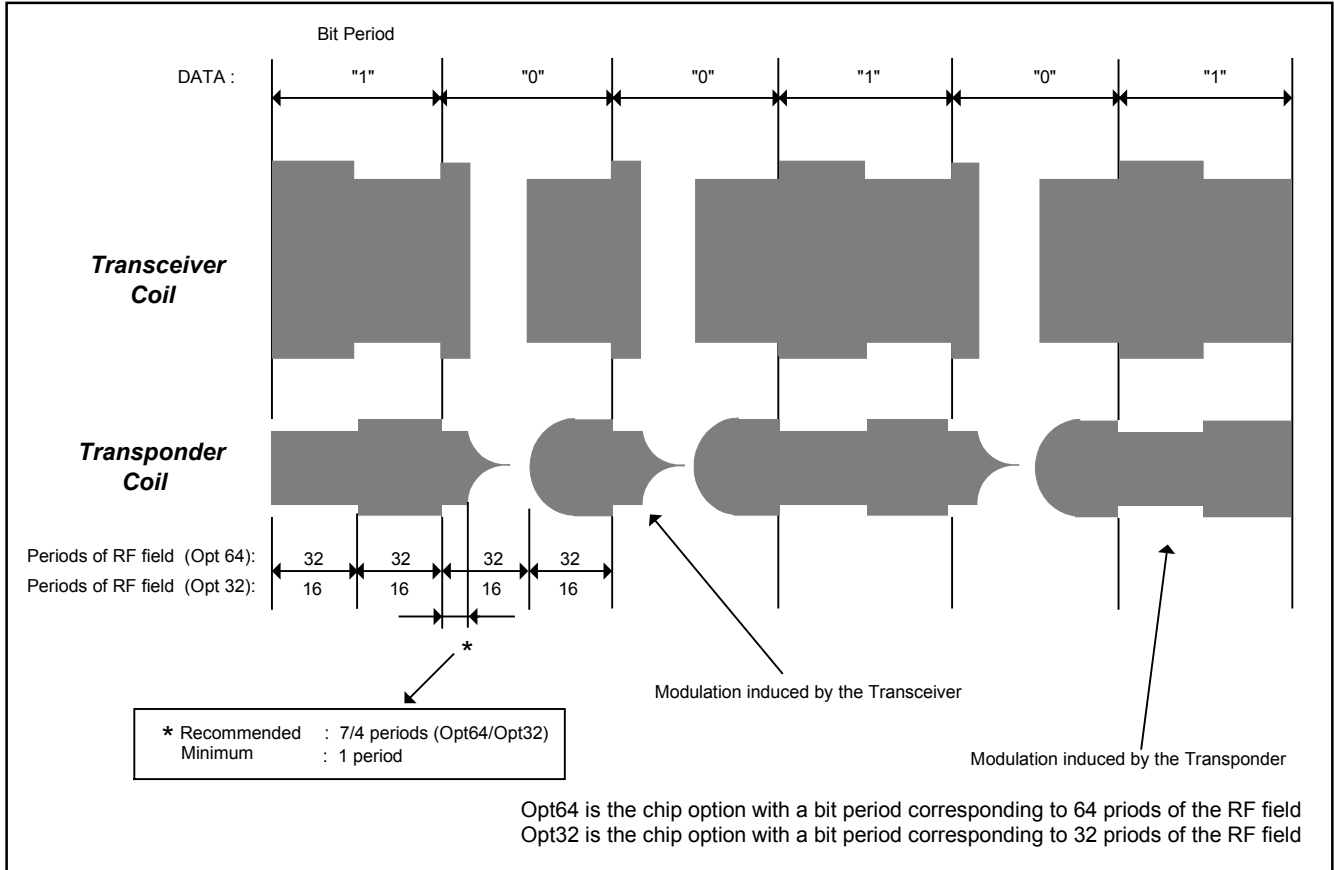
Bit Period

DATA : "1" "0" "0" "1" "0" "1"

Transceiver Coil

Transponder Coil

Periods of RF field (Opt 64): 32 32 32 32
Periods of RF field (Opt 32): 16 16 16 16

*

* Recommended : 7/4 periods (Opt64/Opt32)
Minimum : 1 period

Modulation induced by the Transceiver

Modulation induced by the Transponder

Opt64 is the chip option with a bit period corresponding to 64 priods of the RF field
Opt32 is the chip option with a bit period corresponding to 32 priods of the RF field